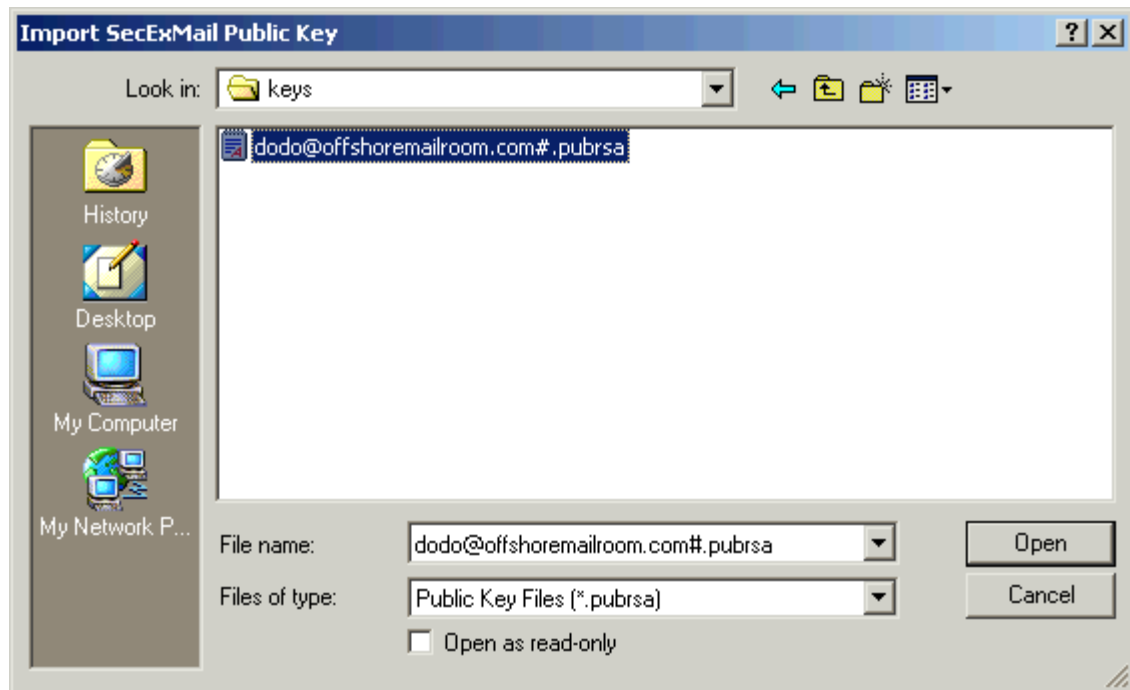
Import SecExMail Public Key

?

Look in: keys

History

Desktop

My Computer

My Network P...

dodo@offshoremailroom.com#.pubrsa

File name: dodo@offshoremailroom.com#.pubrsa

Files of type: Public Key Files (*.pubrsa)

Open as read-only

Open

Cancel